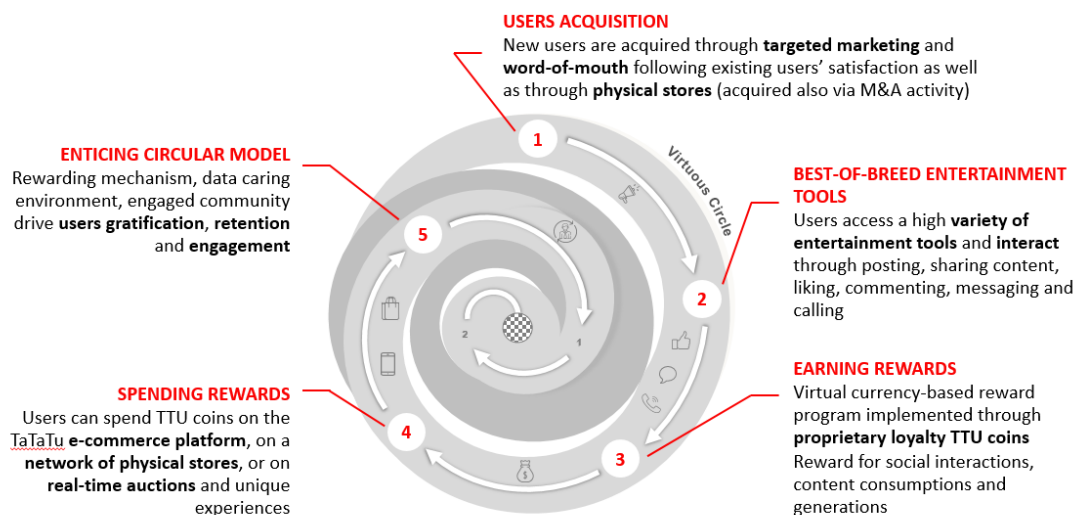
USERS ACQUISITION
New users are acquired through **targeted marketing** and **word-of-mouth** following existing users' satisfaction as well as through **physical stores** (acquired also via M&A activity)

ENTICING CIRCULAR MODEL
Rewarding mechanism, data caring environment, engaged community drive **users gratification**, **retention** and **engagement**

Virtuous Circle

1

5

2

1

2

BEST-OF-BREED ENTERTAINMENT TOOLS
Users access a high **variety of entertainment tools** and **interact** through posting, sharing content, liking, commenting, messaging and calling

SPENDING REWARDS
Users can spend TTU coins on the TaTaTu **e-commerce platform**, on a **network of physical stores**, or on **real-time auctions** and unique experiences

4

3

EARNING REWARDS
Virtual currency-based reward program implemented through **proprietary loyalty TTU coins**
Reward for social interactions, content consumptions and generations